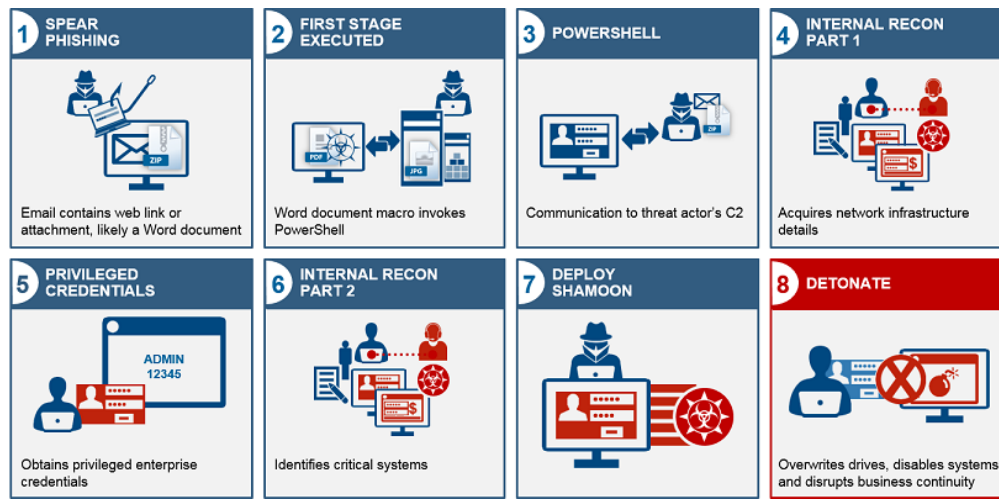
1 SPEAR PHISHING

ZIP

Email contains web link or attachment, likely a Word document

2 FIRST STAGE EXECUTED

PDF

JPG

Word document macro invokes PowerShell

3 POWERSHELL

ZIP

Communication to threat actor's C2

4 INTERNAL RECON PART 1

$

Acquires network infrastructure details

5 PRIVILEGED CREDENTIALS

ADMIN 12345

Obtains privileged enterprise credentials

6 INTERNAL RECON PART 2

$

Identifies critical systems

7 DEPLOY SHAMOON

8 DETONATE

Overwrites drives, disables systems and disrupts business continuity